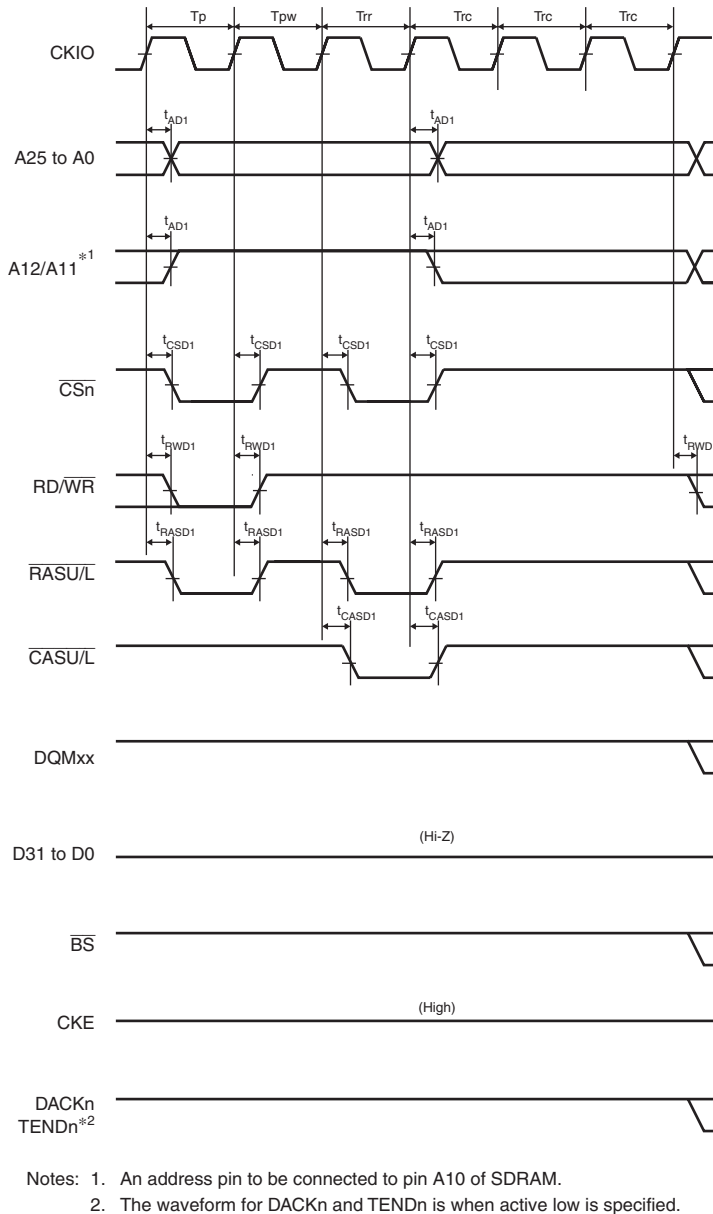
Tp Tpw Trr Trc Trc Trc

CKIO

$t_{AD1}$ $t_{AD1}$

A25 to A0

$t_{AD1}$ $t_{AD1}$

A12/A11$^{*1}$

$t_{CSD1}$ $t_{CSD1}$ $t_{CSD1}$ $t_{CSD1}$

$\overline{CSn}$

$t_{RWD1}$ $t_{RWD1}$ $t_{RWD}$

RD/$\overline{WR}$

$t_{RASD1}$ $t_{RASD1}$ $t_{RASD1}$ $t_{RASD1}$

$\overline{RASU/L}$

$t_{CASD1}$ $t_{CASD1}$

$\overline{CASU/L}$

DQMxx

(Hi-Z)

D31 to D0

$\overline{BS}$

(High)

CKE

DACKn
TENDn$^{*2}$

Notes: 1. An address pin to be connected to pin A10 of SDRAM.
2. The waveform for DACKn and TENDn is when active low is specified.